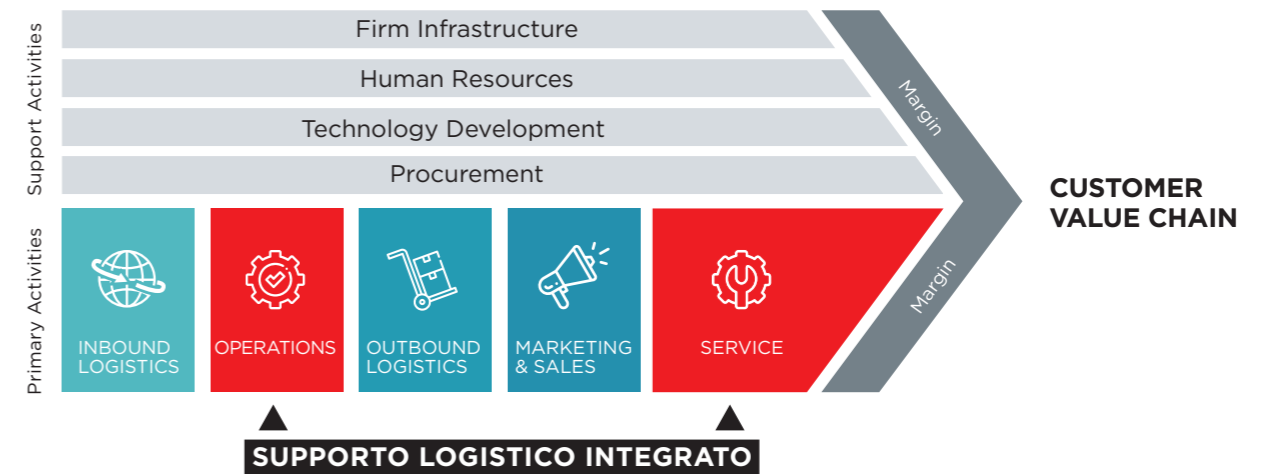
Support Activities

Firm Infrastructure

Human Resources

Technology Development

Procurement

Margin

Primary Activities

INBOUND LOGISTICS

OPERATIONS

OUTBOUND LOGISTICS

MARKETING & SALES

SERVICE

Margin

CUSTOMER VALUE CHAIN

SUPPORTO LOGISTICO INTEGRATO